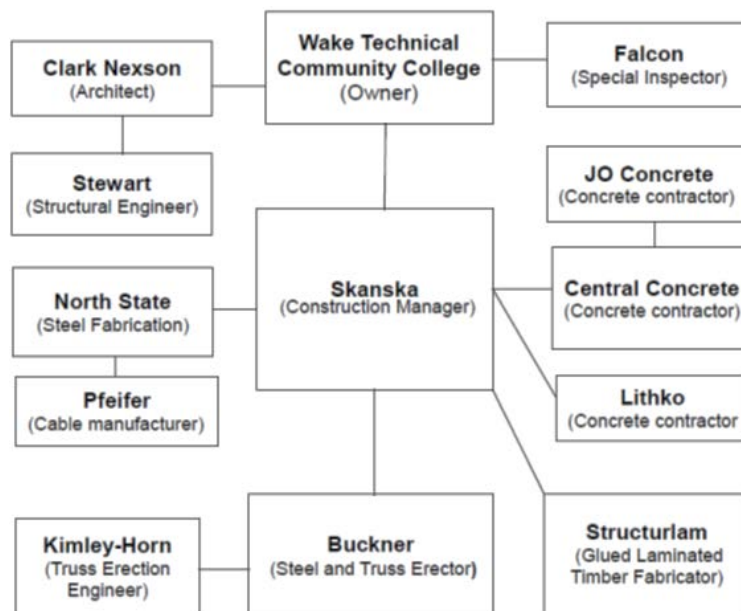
Clark Nexson
(Architect)

Wake Technical Community College
(Owner)

Falcon
(Special Inspector)

Stewart
(Structural Engineer)

JO Concrete
(Concrete contractor)

North State
(Steel Fabrication)

Skanska
(Construction Manager)

Central Concrete
(Concrete contractor)

Pfeifer
(Cable manufacturer)

Lithko
(Concrete contractor

Kimley-Horn
(Truss Erection Engineer)

Buckner
(Steel and Truss Erector)

Structurlam
(Glued Laminated Timber Fabricator)